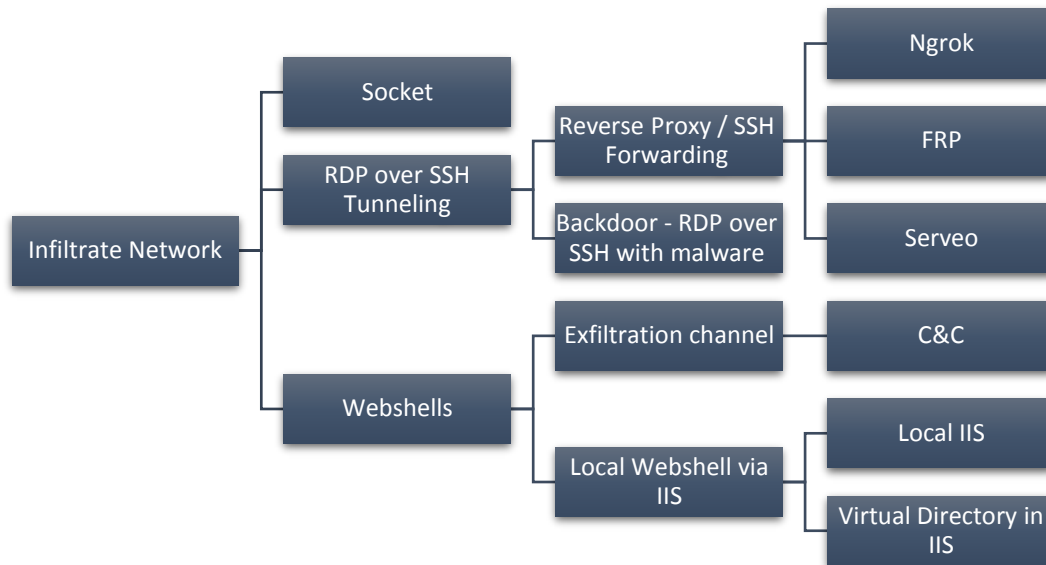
Infiltrate Network

Socket

RDP over SSH Tunneling

Reverse Proxy / SSH Forwarding

Ngrok

FRP

Serveo

Backdoor - RDP over SSH with malware

Webshells

Exfiltration channel

C&C

Local Webshell via IIS

Local IIS

Virtual Directory in IIS